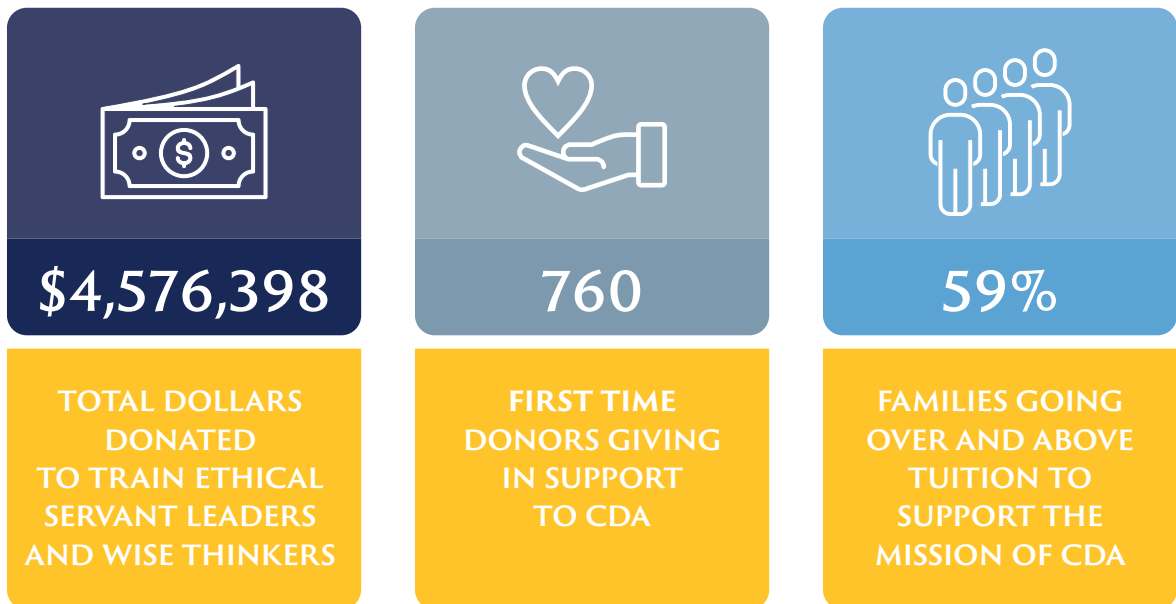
$4,576,398

TOTAL DOLLARS DONATED TO TRAIN ETHICAL SERVANT LEADERS AND WISE THINKERS

760

FIRST TIME DONORS GIVING IN SUPPORT TO CDA

59%

FAMILIES GOING OVER AND ABOVE TUITION TO SUPPORT THE MISSION OF CDA